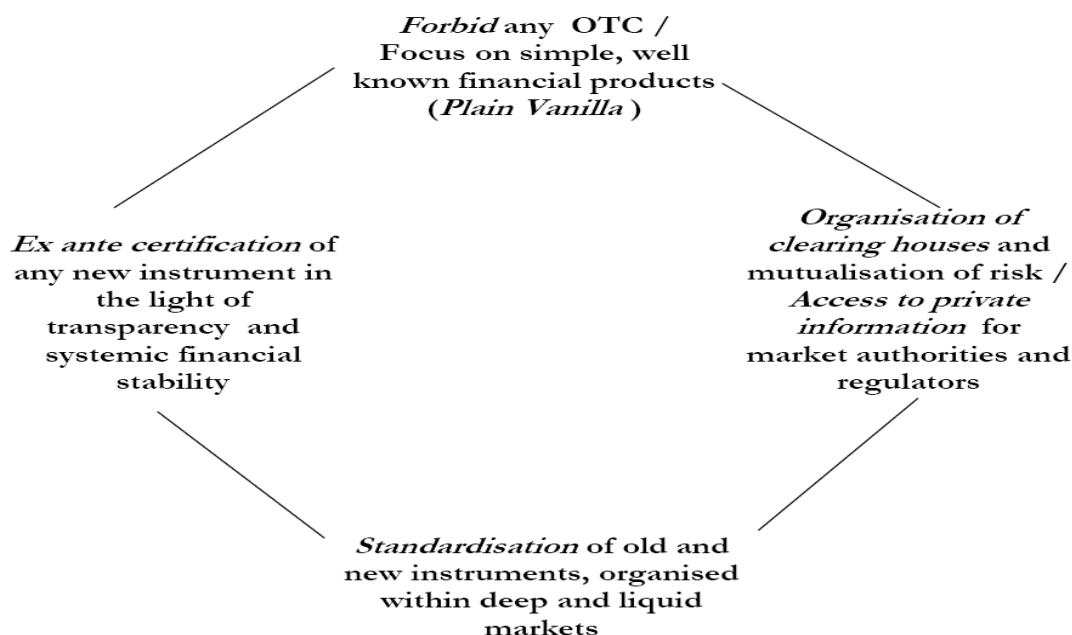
Forbid any OTC / Focus on simple, well known financial products (Plain Vanilla )

Ex ante certification of any new instrument in the light of transparency and systemic financial stability

Organisation of clearing houses and mutualisation of risk / Access to private information for market authorities and regulators

Standardisation of old and new instruments, organised within deep and liquid markets